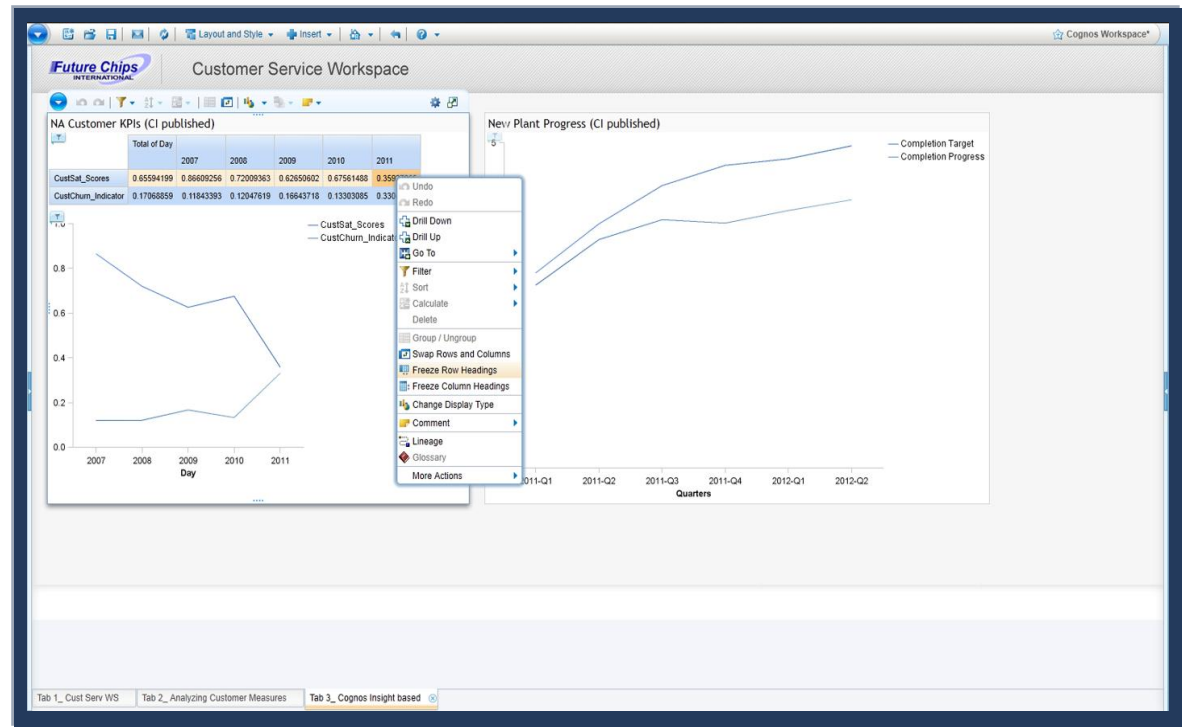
Layout and Style ▾ Insert ▾

Cognos Workspace*

Future Chips INTERNATIONAL

Customer Service Workspace

NA Customer KPIs (CI published)

| | Total of Day | 2007 | 2008 | 2009 | 2010 | 2011 |
|---|---|---|---|---|---|---|
| CustSat_Scores | 0.65594199 | 0.86609256 | 0.72009363 | 0.62650602 | 0.67561488 | 0.359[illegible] |
| CustChurn_Indicator | 0.17068859 | 0.11843393 | 0.12047619 | 0.16643718 | 0.13303085 | 0.330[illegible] |

1.0
0.8
0.6
0.4
0.2
0.0

CustSat_Scores
CustChurn_Indicat

2007 2008 2009 2010 2011
Day

Undo
Redo
Drill Down
Drill Up
Go To
Filter
Sort
Calculate
Delete
Group / Ungroup
Swap Rows and Columns
Freeze Row Headings
Freeze Column Headings
Change Display Type
Comment
Lineage
Glossary
More Actions

New Plant Progress (CI published)

5

Completion Target
Completion Progress

2011-Q1 2011-Q2 2011-Q3 2011-Q4 2012-Q1 2012-Q2
Quarters

Tab 1_ Cust Serv WS
Tab 2_ Analyzing Customer Measures
Tab 3_ Cognos Insight based